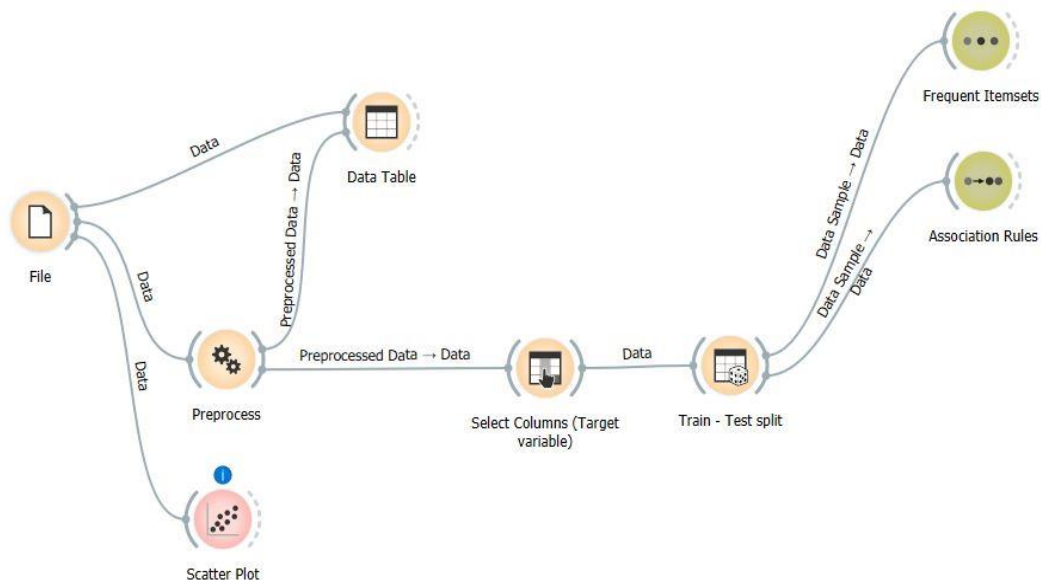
Data

Data Table

Preprocessed Data → Data

File

Data

Data

Preprocessed Data → Data

Data

Preprocess

Select Columns (Target variable)

Train - Test split

Data Sample → Data

Data Sample → Data

Frequent Itemsets

Association Rules

i

Scatter Plot